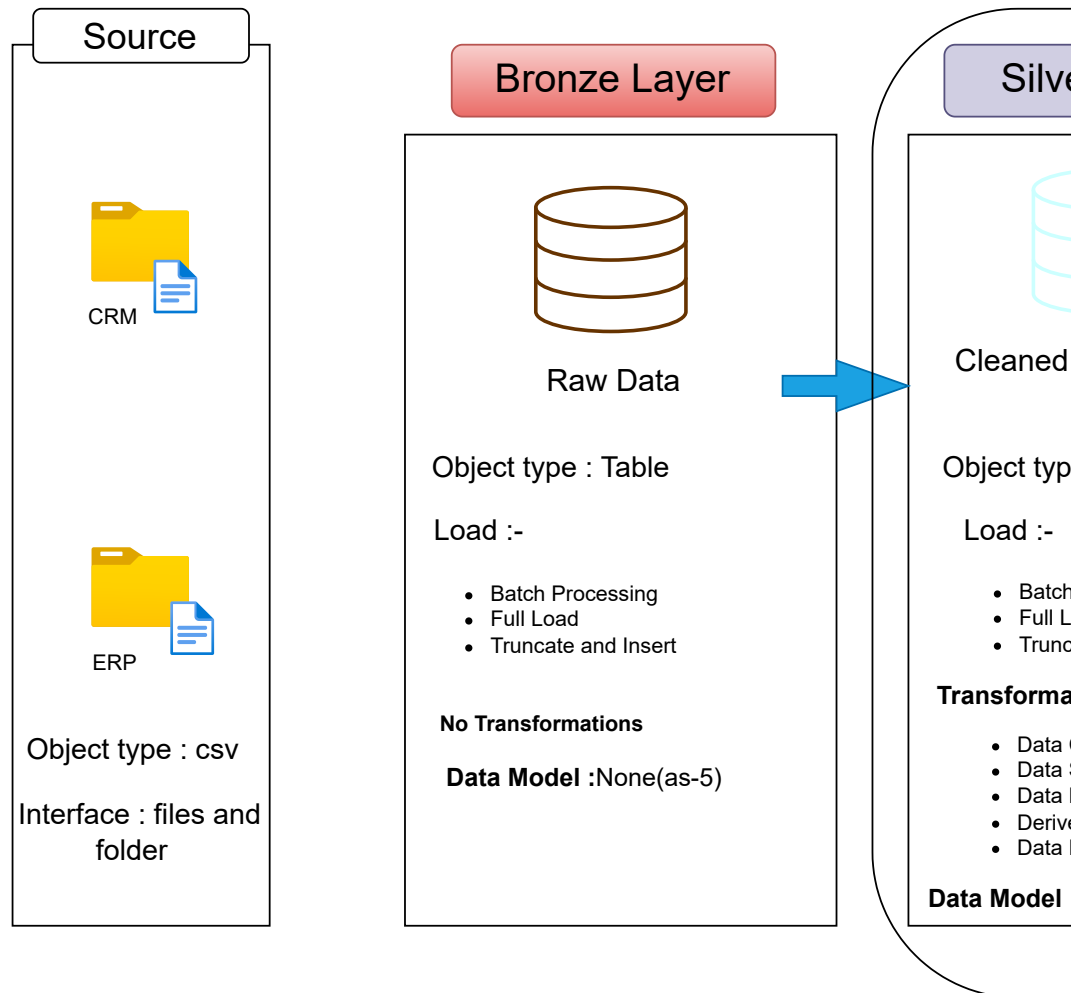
Source

CRM

ERP

Object type : csv

Interface : files and folder

Bronze Layer

Raw Data

Object type : Table

Load :-

- Batch Processing
- Full Load
- Truncate and Insert

**No Transformations**

**Data Model :**None(as-5)

Silve

Cleaned

Object typ

Load :-

- Batch
- Full L
- Trunc

**Transforma**

- Data
- Data S
- Data
- Derive
- Data

**Data Model**